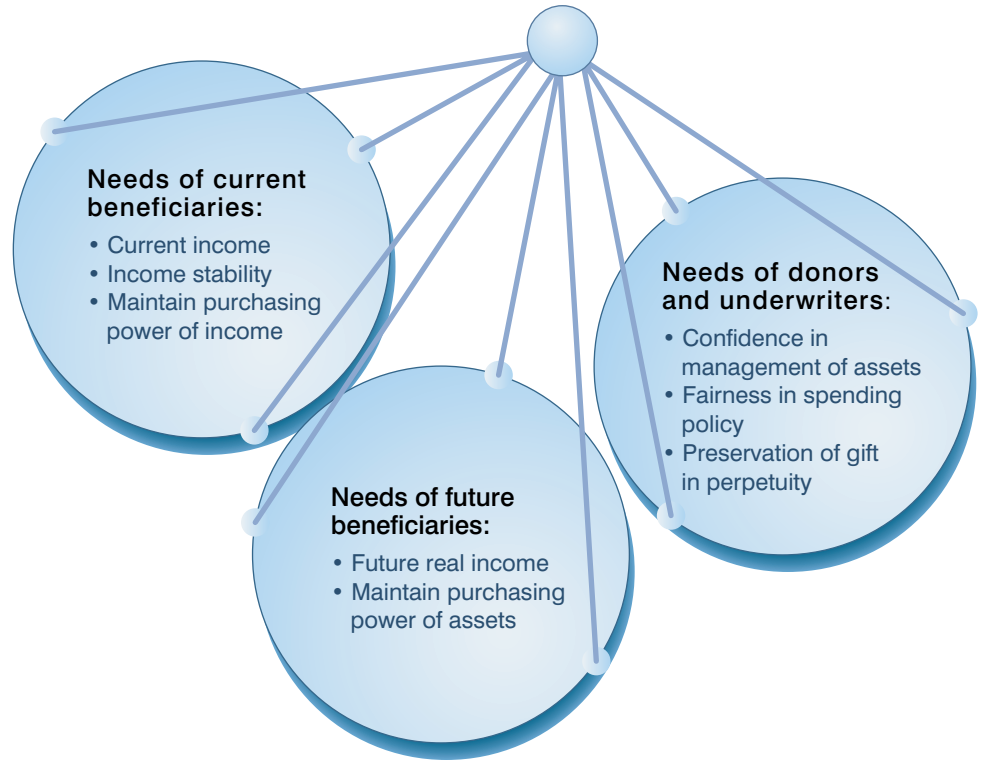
Needs of current beneficiaries:
• Current income
• Income stability
• Maintain purchasing power of income

Needs of donors and underwriters:
• Confidence in management of assets
• Fairness in spending policy
• Preservation of gift in perpetuity

Needs of future beneficiaries:
• Future real income
• Maintain purchasing power of assets